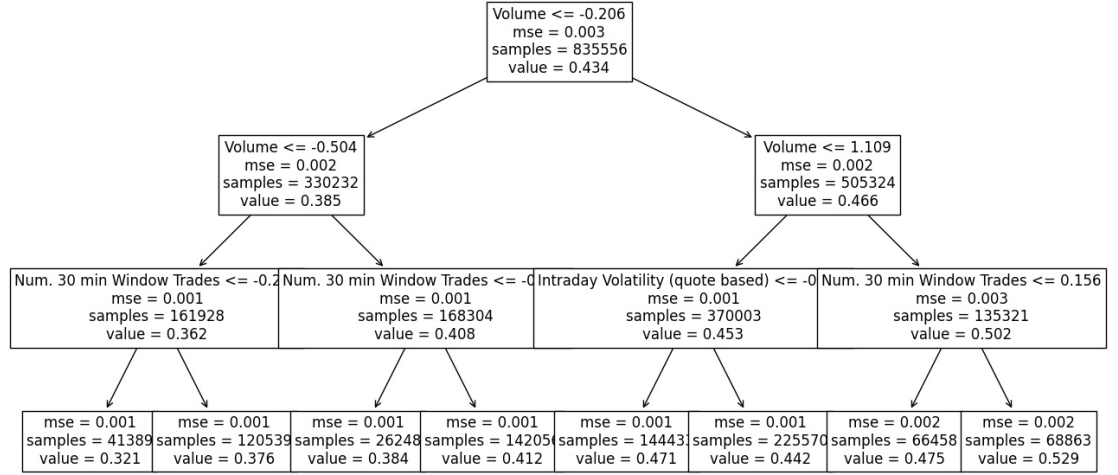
Volume <= -0.206
mse = 0.003
samples = 835556
value = 0.434

Volume <= -0.504
mse = 0.002
samples = 330232
value = 0.385

Volume <= 1.109
mse = 0.002
samples = 505324
value = 0.466

Num. 30 min Window Trades <= -0.2
mse = 0.001
samples = 161928
value = 0.362

Num. 30 min Window Trades <= -0
mse = 0.001
samples = 168304
value = 0.408

Intraday Volatility (quote based) <= -0
mse = 0.001
samples = 370003
value = 0.453

Num. 30 min Window Trades <= 0.156
mse = 0.003
samples = 135321
value = 0.502

mse = 0.001
samples = 41389
value = 0.321

mse = 0.001
samples = 120539
value = 0.376

mse = 0.001
samples = 26248
value = 0.384

mse = 0.001
samples = 142056
value = 0.412

mse = 0.001
samples = 14443
value = 0.471

mse = 0.001
samples = 225570
value = 0.442

mse = 0.002
samples = 66458
value = 0.475

mse = 0.002
samples = 68863
value = 0.529